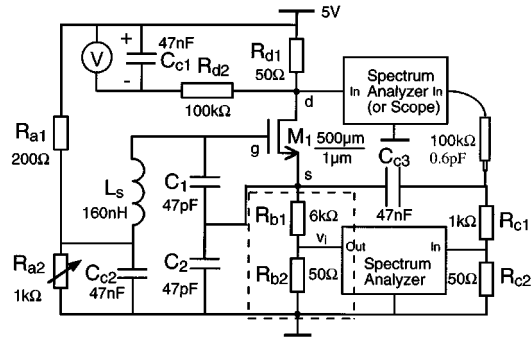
5V
V
+
-
47nF
$C_{c1}$
$R_{d1}$
$50\Omega$
$R_{d2}$
$100k\Omega$
d
In
Spectrum Analyzer In (or Scope)
$R_{a1}$
$200\Omega$
g
$M_1$
$\frac{500\mu m}{1\mu m}$
$C_{c3}$
$100k\Omega$
0.6pF
$L_s$
160nH
$C_1$
47pF
s
$R_{b1}$
$6k\Omega$
47nF
$1k\Omega$
$R_{c1}$
$v_i$
Out
In
$R_{a2}$
$1k\Omega$
$C_{c2}$
47nF
$C_2$
47pF
$R_{b2}$
$50\Omega$
Spectrum Analyzer
$50\Omega$
$R_{c2}$